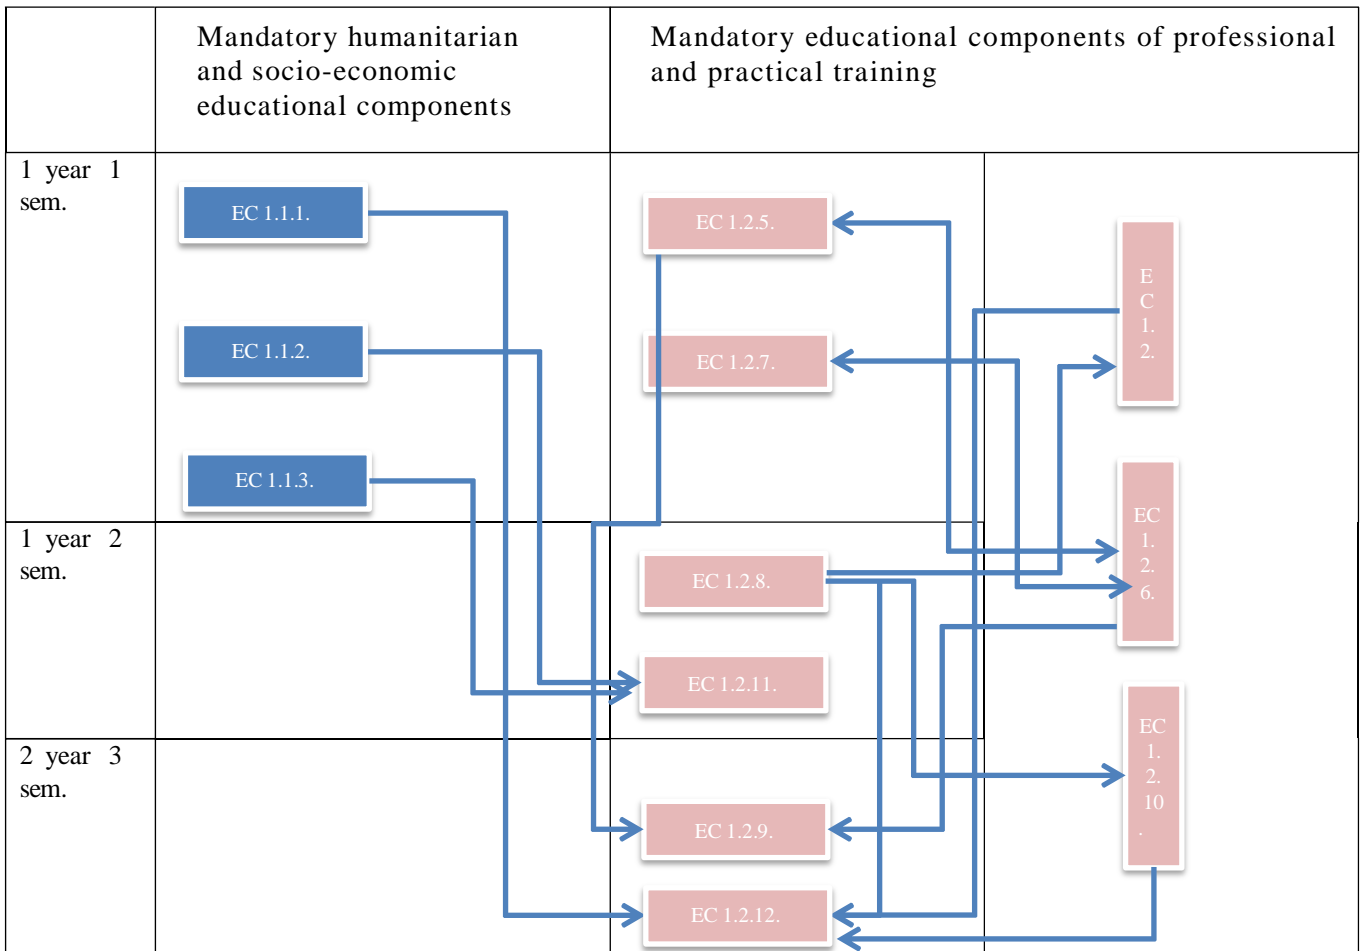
| | Mandatory humanitarian and socio-economic educational components | Mandatory educational components of professional and practical training |
|---|---|---|
| 1 year 1 sem. | EC 1.1.1. EC 1.1.2. EC 1.1.3. | EC 1.2.5. EC 1.2.7. EC 1.2. |
| 1 year 2 sem. | | EC 1.2.8. EC 1.2.11. EC 1.2.6. |
| 2 year 3 sem. | | EC 1.2.9. EC 1.2.12. EC 1.2.10. |